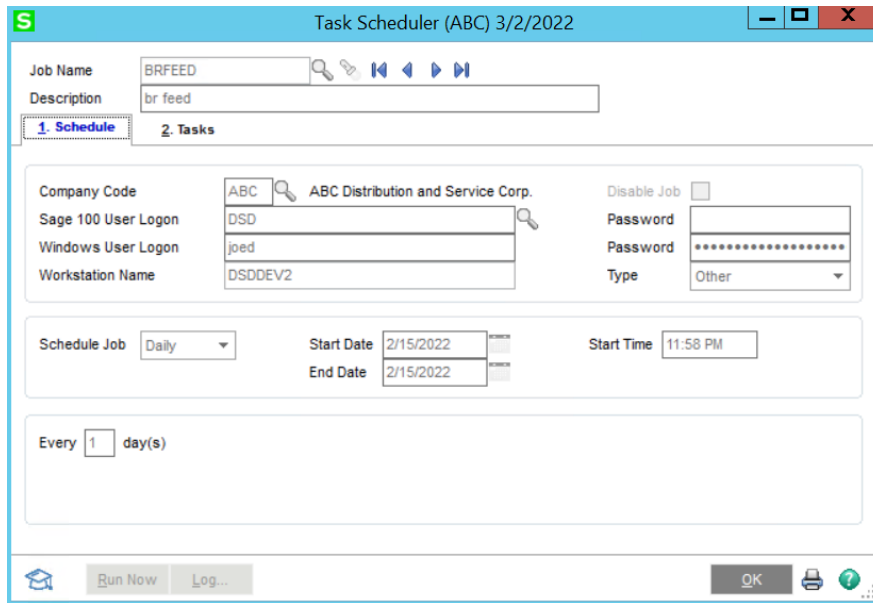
S Task Scheduler (ABC) 3/2/2022

Job Name BRFEED
Description br feed

1. Schedule 2. Tasks

Company Code ABC ABC Distribution and Service Corp.
Sage 100 User Logon DSD
Windows User Logon joed
Workstation Name DSDDEV2

Disable Job
Password
Password ••••••••••••••••••••
Type Other

Schedule Job Daily
Start Date 2/15/2022
End Date 2/15/2022
Start Time 11:58 PM

Every 1 day(s)

Run Now Log...
OK